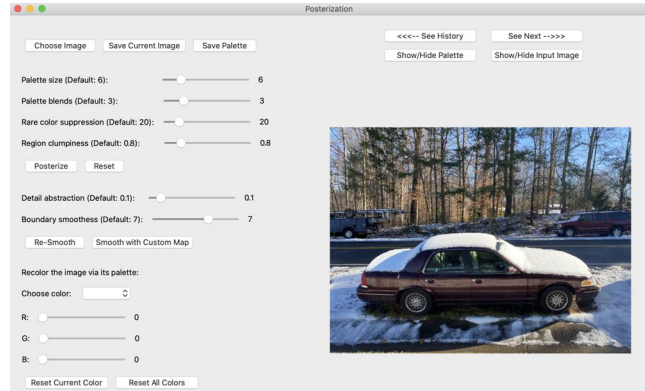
Posterization

Choose Image
Save Current Image
Save Palette

<<<-- See History
See Next -->>>
Show/Hide Palette
Show/Hide Input Image

Palette size (Default: 6): 6
Palette blends (Default: 3): 3
Rare color suppression (Default: 20): 20
Region clumpiness (Default: 0.8): 0.8

Posterize
Reset

Detail abstraction (Default: 0.1): 0.1
Boundary smoothess (Default: 7): 7

Re-Smooth
Smooth with Custom Map

Recolor the image via its palette:

Choose color:

R: 0
G: 0
B: 0

Reset Current Color
Reset All Colors